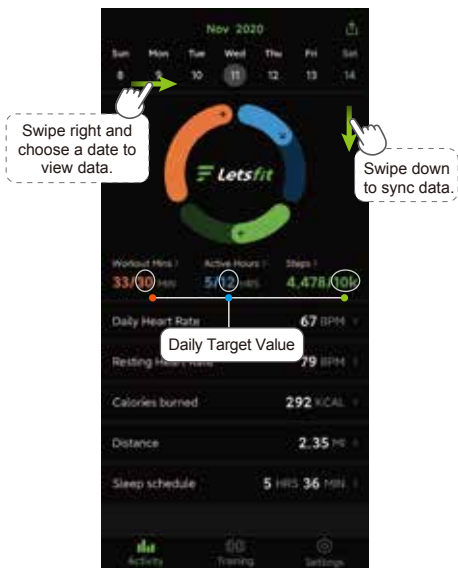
Nov 2020

Sun Mon Tue Wed Thu Fri Sat
8 9 10 11 12 13 14

Swipe right and choose a date to view data.

Letsfit

Swipe down to sync data.

Workout Mins / Active Hours / Steps /
33/30 MIN 5/12 HRS 4,478/10k

Daily Target Value

Daily Heart Rate 67 BPM

Resting Heart Rate 79 BPM

Calories burned 292 KCAL

Distance 2.35 MI

Sleep schedule 5 HRS 36 MIN

Activity Training Settings